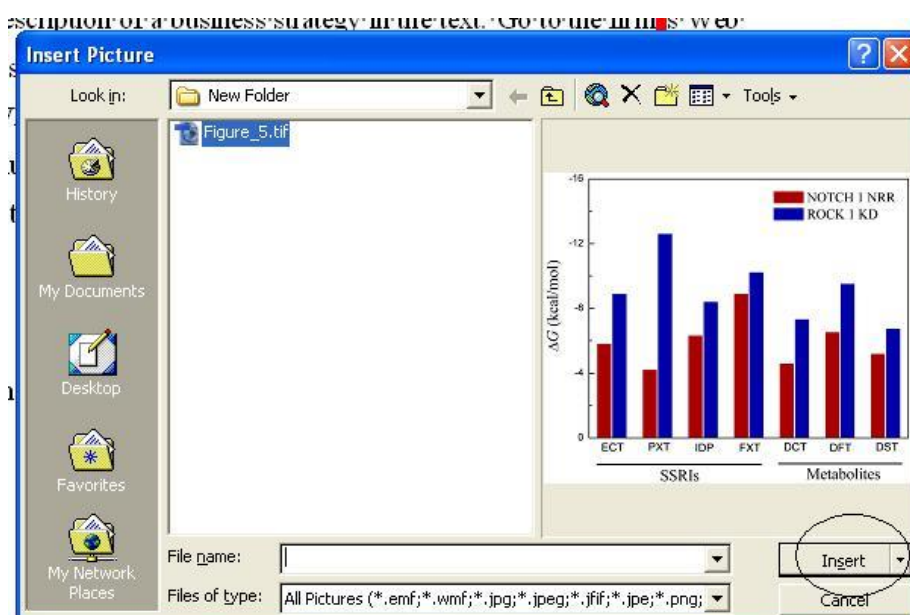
escription of a business strategy in the text. Go to the firm's web

Insert Picture

Look in: New Folder

Tools

History

My Documents

Desktop

Favorites

My Network Places

Figure_5.tif

-16

-12

-8

-4

0

$\Delta G$ (kcal/mol)

NOTCH 1 NRR

ROCK 1 KD

ECT PXT IDP FXT DCT DFT DST

SSRIs

Metabolites

File name:

Files of type: All Pictures (*.emf;*.wmf;*.jpg;*.jpeg;*.jfif;*.jpe;*.png;

Insert

Cancel